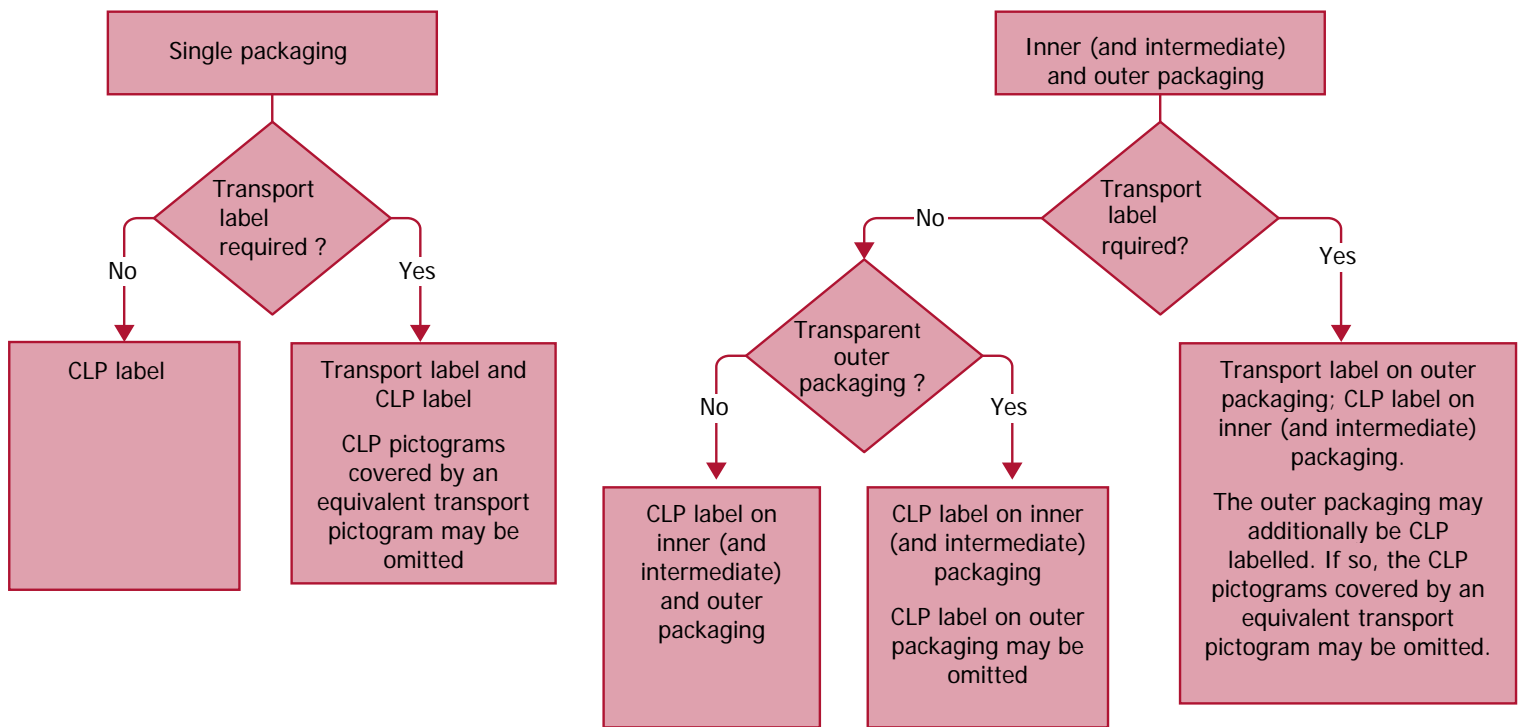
Single packaging

Transport label required ?

No

Yes

CLP label

Transport label and CLP label

CLP pictograms covered by an equivalent transport pictogram may be omitted

Inner (and intermediate) and outer packaging

Transport label rquired?

No

Yes

Transparent outer packaging ?

No

Yes

CLP label on inner (and intermediate) and outer packaging

CLP label on inner (and intermediate) packaging

CLP label on outer packaging may be omitted

Transport label on outer packaging; CLP label on inner (and intermediate) packaging.

The outer packaging may additionally be CLP labelled. If so, the CLP pictograms covered by an equivalent transport pictogram may be omitted.